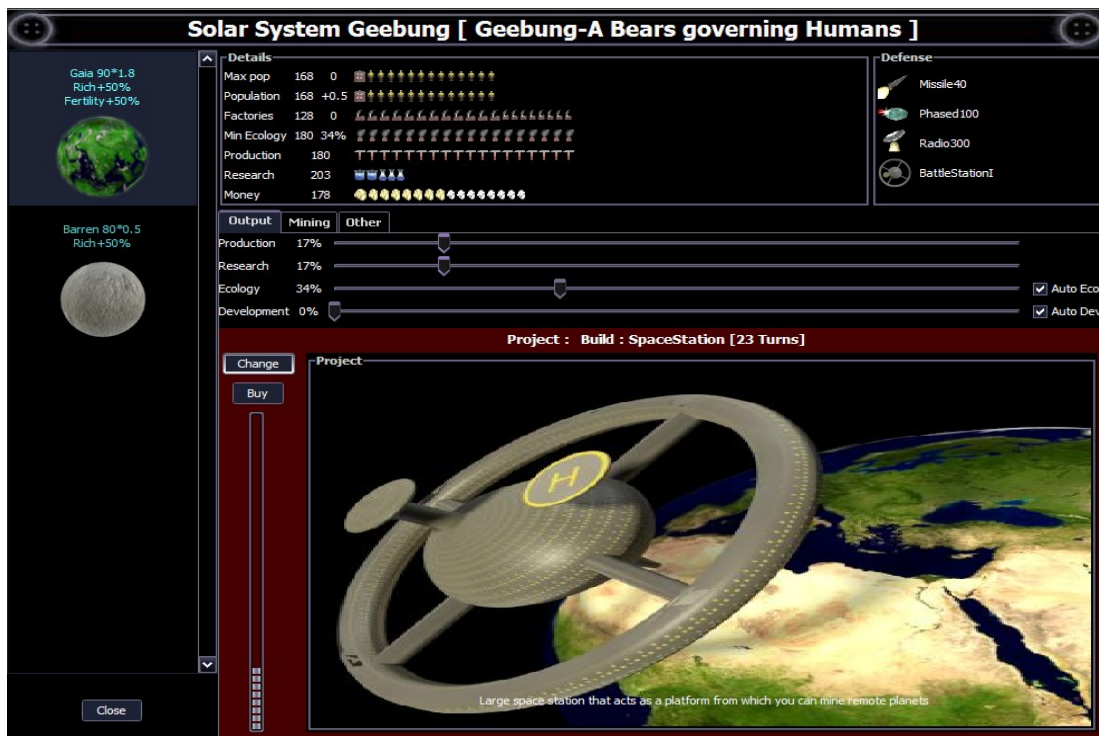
Solar System Geebung [ Geebung-A Bears governing Humans ]

Gaia 90*1.8
Rich+50%
Fertility+50%

Barren 80*0.5
Rich+50%

Close

Details

| | | |
|---|---|---|
| Max pop | 168 | 0 |
| Population | 168 | +0.5 |
| Factories | 128 | 0 |
| Min Ecology | 180 | 34% |
| Production | 180 | |
| Research | 203 | |
| Money | 178 | |

Defense
Missile40
Phased100
Radio300
BattleStationI

Output | Mining | Other

Production 17%
Research 17%
Ecology 34%
Development 0%

Auto Eco
Auto Dev

Project : Build : SpaceStation [23 Turns]

Change
Buy

Project

H

Large space station that acts as a platform from which you can mine remote planets